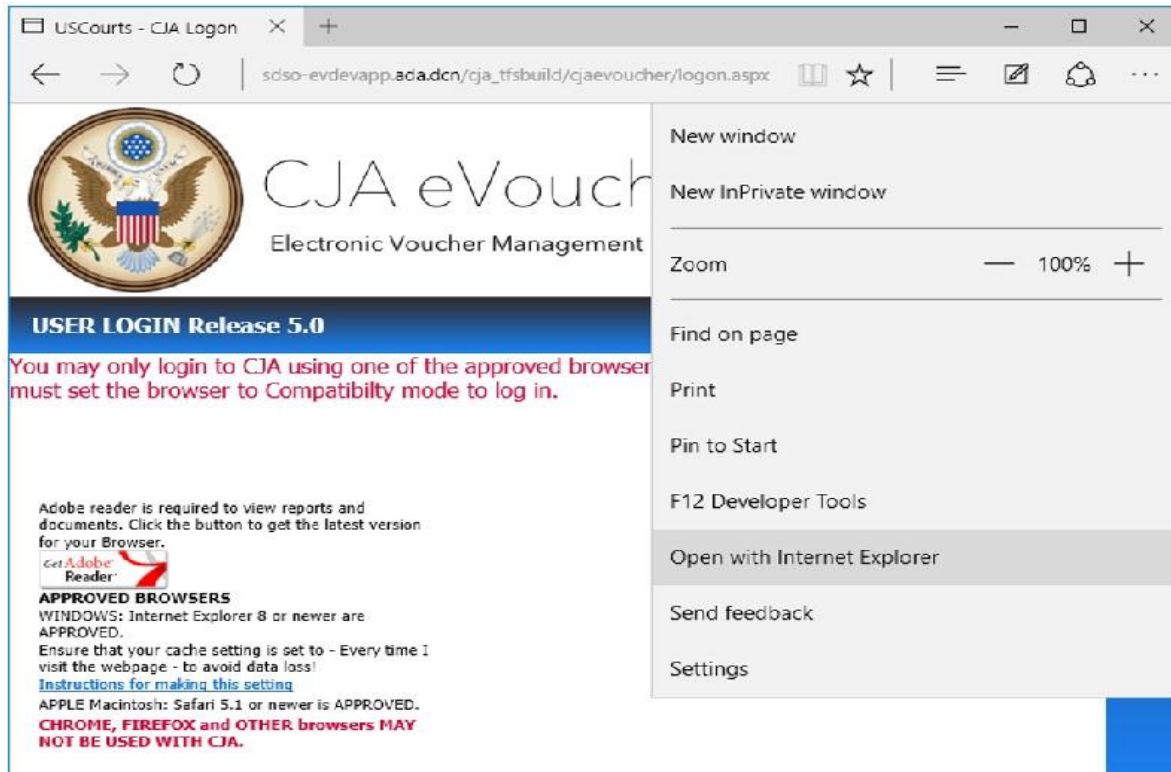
USCourts - CJA Logon ✕ +

— ☐ ✕

← → ↻ sdso-evdevapp.ada.dcn/cja_tfsbuild/cjaevoucher/logon.aspx ☆ ···

CJA eVouch

Electronic Voucher Management

USER LOGIN Release 5.0

You may only login to CJA using one of the approved browser must set the browser to Compatibilty mode to log in.

Adobe reader is required to view reports and documents. Click the button to get the latest version for your Browser.

Get Adobe Reader

APPROVED BROWSERS

WINDOWS: Internet Explorer 8 or newer are APPROVED.

Ensure that your cache setting is set to - Every time I visit the webpage - to avoid data loss!

Instructions for making this setting

APPLE Macintosh: Safari 5.1 or newer is APPROVED.

CHROME, FIREFOX and OTHER browsers MAY NOT BE USED WITH CJA.

New window

New InPrivate window

Zoom — 100% +

Find on page

Print

Pin to Start

F12 Developer Tools

Open with Internet Explorer

Send feedback

Settings